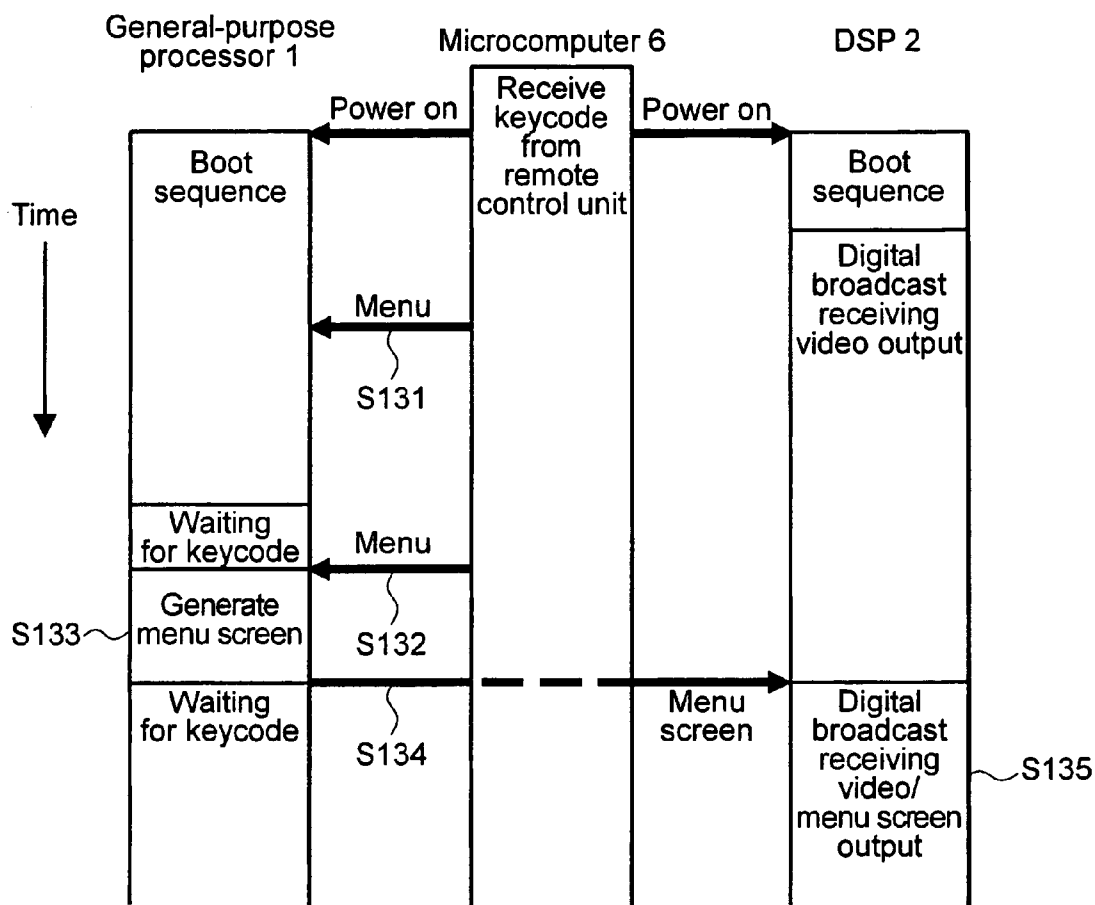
General-purpose processor 1

Microcomputer 6

DSP 2

Receive keycode from remote control unit

Power on

Power on

Boot sequence

Boot sequence

Time

Digital broadcast receiving video output

Menu

S131

Waiting for keycode

Menu

Generate menu screen

S133

S132

Waiting for keycode

S134

Menu screen

Digital broadcast receiving video/ menu screen output

S135